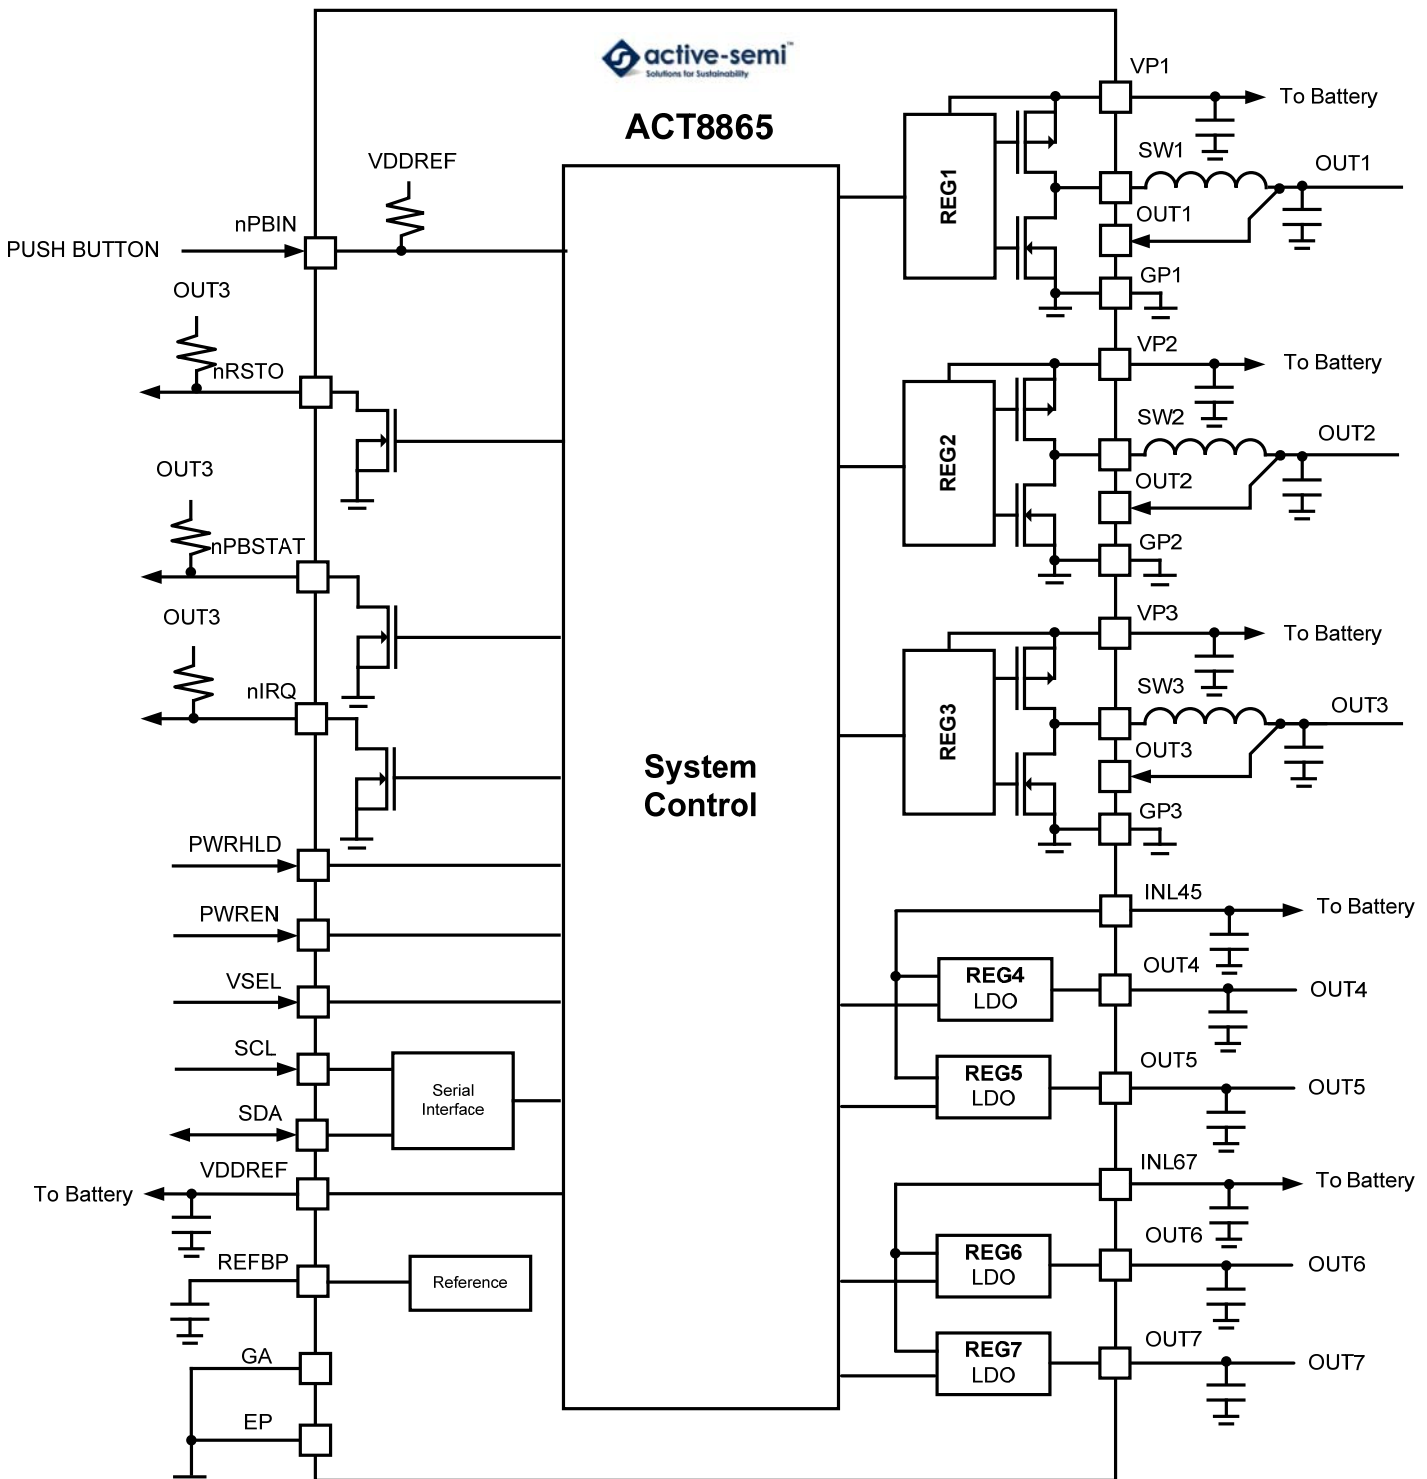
active-semi™
Solutions for Sustainability

ACT8865

VDDREF
PUSH BUTTON
nPBIN
OUT3
nRSTO
OUT3
nPBSTAT
OUT3
nIRQ
PWRHLD
PWREN
VSEL
SCL
SDA
Serial Interface
VDDREF
To Battery
REFBP
Reference
GA
EP

System Control

VP1
To Battery
REG1
SW1
OUT1
OUT1
GP1
VP2
To Battery
REG2
SW2
OUT2
OUT2
GP2
VP3
To Battery
REG3
SW3
OUT3
OUT3
GP3
INL45
To Battery
REG4
LDO
OUT4
OUT4
REG5
LDO
OUT5
OUT5
INL67
To Battery
REG6
LDO
OUT6
OUT6
REG7
LDO
OUT7
OUT7